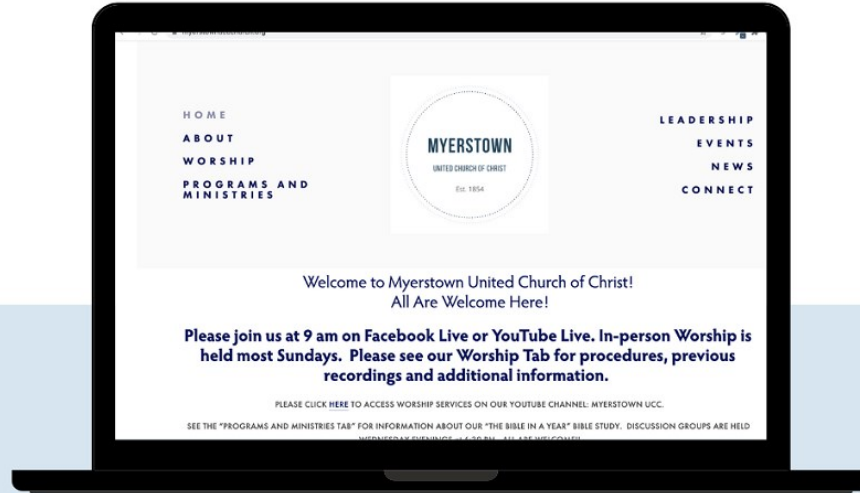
HOME
ABOUT
WORSHIP
PROGRAMS AND MINISTRIES

MYERSTOWN
UNITED CHURCH OF CHRIST
Est. 1854

LEADERSHIP
EVENTS
NEWS
CONNECT

Welcome to Myerstown United Church of Christ!
All Are Welcome Here!

Please join us at 9 am on Facebook Live or YouTube Live. In-person Worship is held most Sundays. Please see our Worship Tab for procedures, previous recordings and additional information.

PLEASE CLICK HERE TO ACCESS WORSHIP SERVICES ON OUR YOUTUBE CHANNEL: MYERSTOWN UCC.

SEE THE "PROGRAMS AND MINISTRIES TAB" FOR INFORMATION ABOUT OUR "THE BIBLE IN A YEAR" BIBLE STUDY. DISCUSSION GROUPS ARE HELD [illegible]